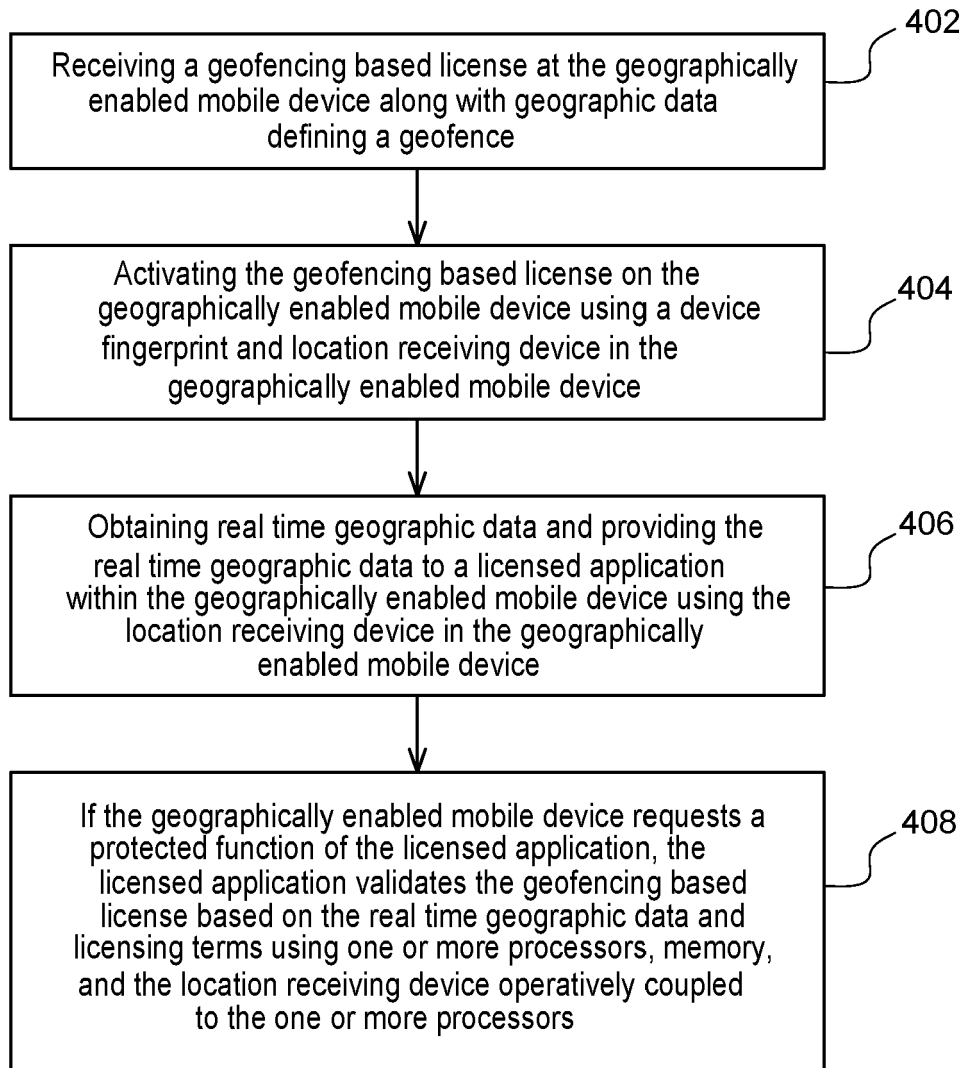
Receiving a geofencing based license at the geographically enabled mobile device along with geographic data defining a geofence

402

Activating the geofencing based license on the geographically enabled mobile device using a device fingerprint and location receiving device in the geographically enabled mobile device

404

Obtaining real time geographic data and providing the real time geographic data to a licensed application within the geographically enabled mobile device using the location receiving device in the geographically enabled mobile device

406

If the geographically enabled mobile device requests a protected function of the licensed application, the licensed application validates the geofencing based license based on the real time geographic data and licensing terms using one or more processors, memory, and the location receiving device operatively coupled to the one or more processors

408